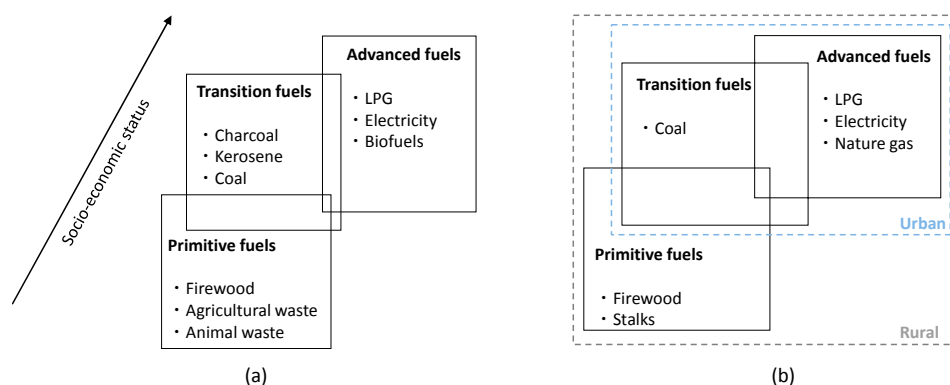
Socio-economic status

Advanced fuels
・LPG
・Electricity
・Biofuels

Transition fuels
・Charcoal
・Kerosene
・Coal

Primitive fuels
・Firewood
・Agricultural waste
・Animal waste

(a)

Advanced fuels
・LPG
・Electricity
・Nature gas

Transition fuels
・Coal

Urban

Primitive fuels
・Firewood
・Stalks

Rural

(b)